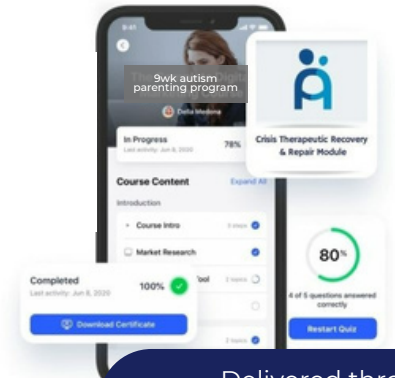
9:41

9wk autism parenting program

Delia Medina

In Progress
Last activity: Jun 8, 2020

78%

Course Content

Expand All

Introduction

Course Intro

3 steps

Market Research

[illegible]ool

3 topics

2 topics

Crisis Therapeutic Recovery & Repair Module

80%

4 of 5 questions answered correctly

Restart Quiz

Completed
Last activity: Jun 8, 2020

100%

Download Certificate

Delivered thr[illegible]